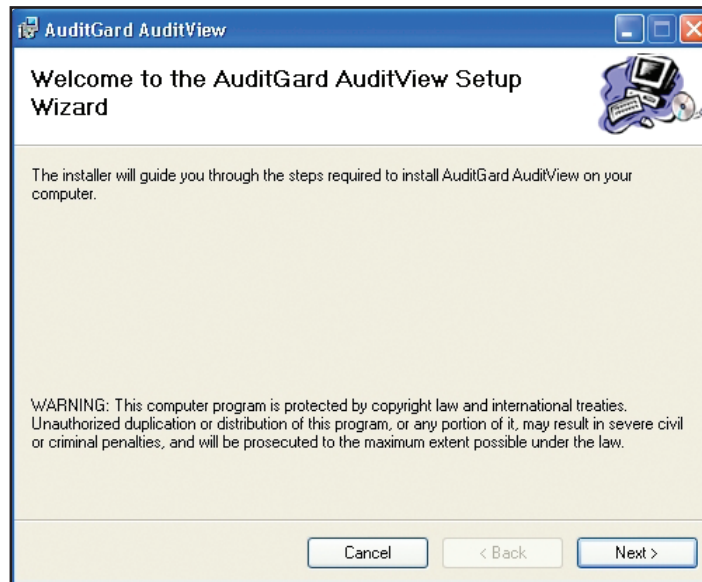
AuditGard AuditView

Welcome to the AuditGard AuditView Setup Wizard

The installer will guide you through the steps required to install AuditGard AuditView on your computer.

WARNING: This computer program is protected by copyright law and international treaties. Unauthorized duplication or distribution of this program, or any portion of it, may result in severe civil or criminal penalties, and will be prosecuted to the maximum extent possible under the law.

Cancel

< Back

Next >